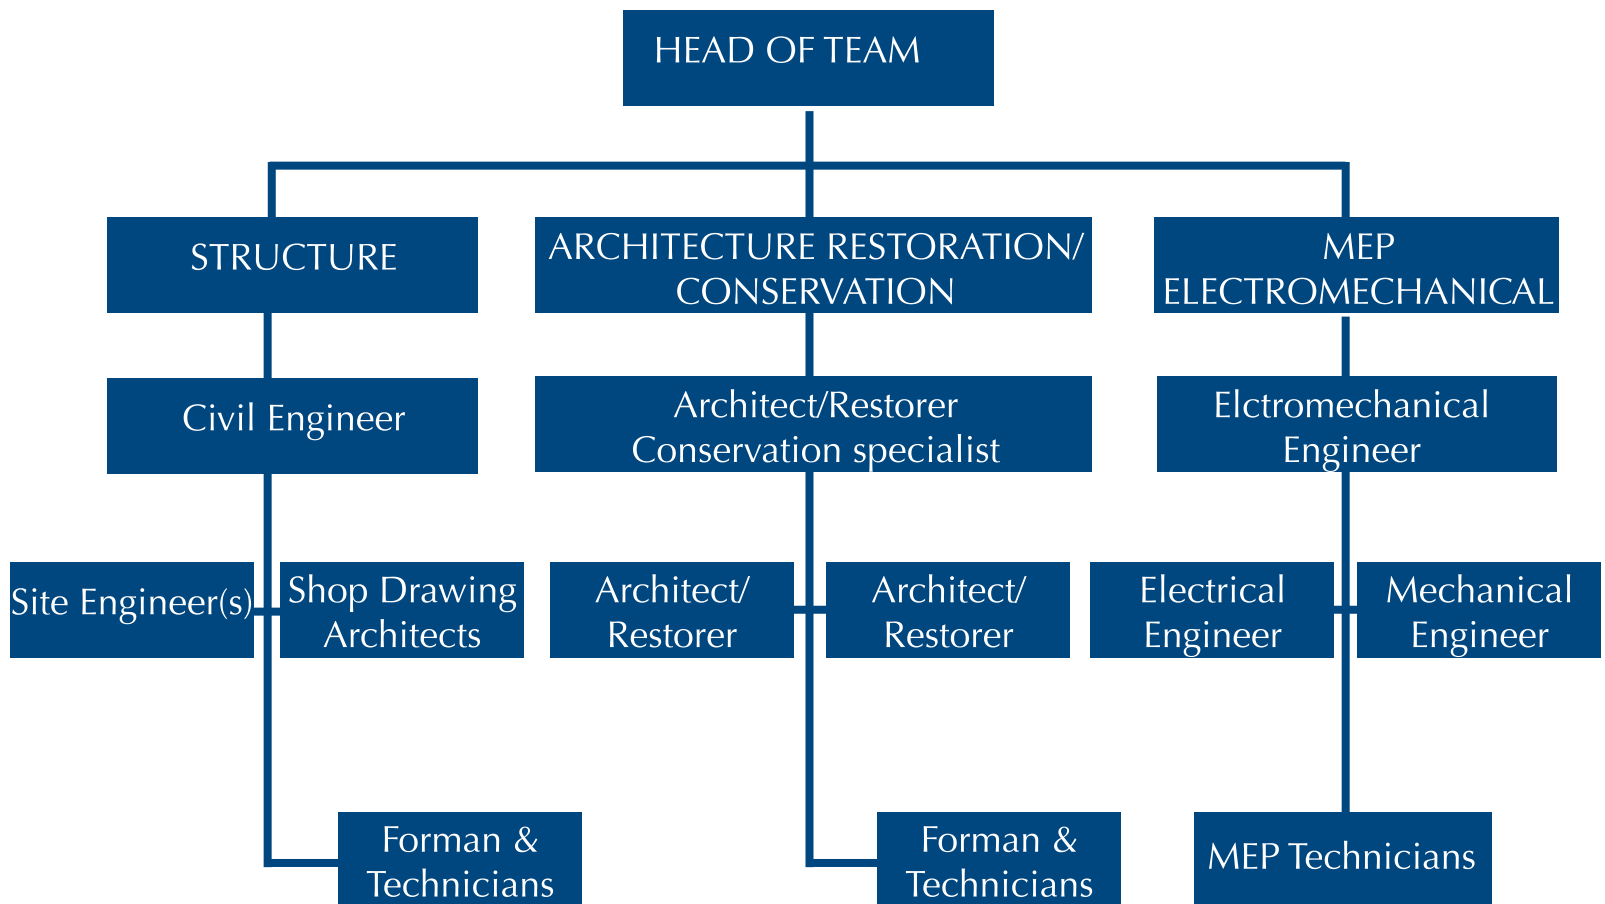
HEAD OF TEAM

STRUCTURE

ARCHITECTURE RESTORATION/ CONSERVATION

MEP ELECTROMECHANICAL

Civil Engineer

Architect/Restorer Conservation specialist

Elctromechanical Engineer

Site Engineer(s)

Shop Drawing Architects

Architect/ Restorer

Architect/ Restorer

Electrical Engineer

Mechanical Engineer

Forman & Technicians

Forman & Technicians

MEP Technicians